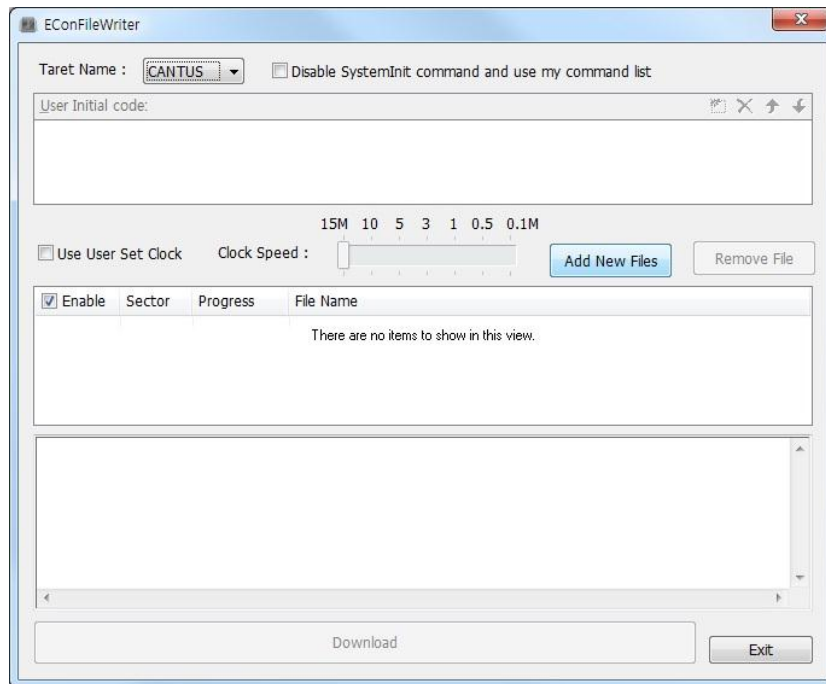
EConFileWriter

Taret Name : CANTUS

Disable SystemInit command and use my command list

User Initial code:

15M 10 5 3 1 0.5 0.1M

Use User Set Clock

Clock Speed :

Add New Files

Remove File

| Enable | Sector | Progress | File Name |
|---|---|---|---|

There are no items to show in this view.

Download

Exit